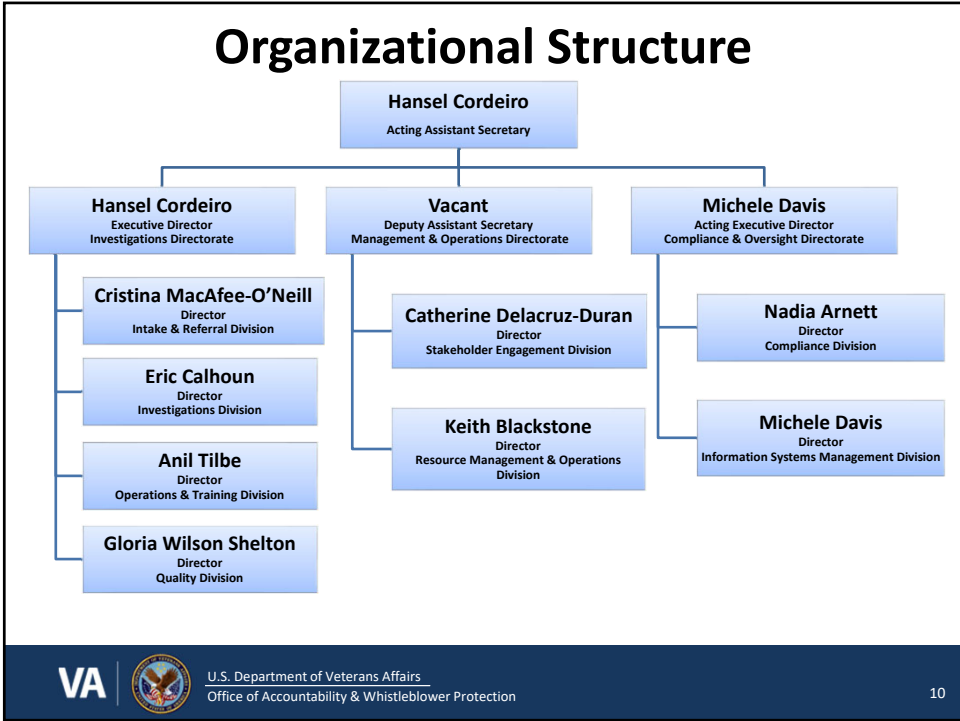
Organizational Structure

Hansel Cordeiro
Acting Assistant Secretary

Hansel Cordeiro
Executive Director
Investigations Directorate

Cristina MacAfee-O'Neill
Director
Intake & Referral Division

Eric Calhoun
Director
Investigations Division

Anil Tilbe
Director
Operations & Training Division

Gloria Wilson Shelton
Director
Quality Division

Vacant
Deputy Assistant Secretary
Management & Operations Directorate

Catherine Delacruz-Duran
Director
Stakeholder Engagement Division

Keith Blackstone
Director
Resource Management & Operations Division

Michele Davis
Acting Executive Director
Compliance & Oversight Directorate

Nadia Arnett
Director
Compliance Division

Michele Davis
Director
Information Systems Management Division

VA
U.S. Department of Veterans Affairs
Office of Accountability & Whistleblower Protection

10